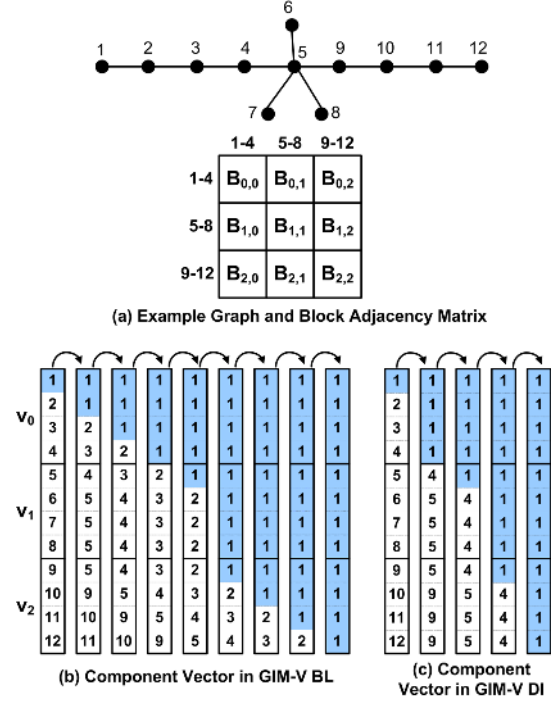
6
1 2 3 4 5 9 10 11 12
7 8

|  | 1-4 | 5-8 | 9-12 |
|---|---|---|---|
| 1-4 | $B_{0,0}$ | $B_{0,1}$ | $B_{0,2}$ |
| 5-8 | $B_{1,0}$ | $B_{1,1}$ | $B_{1,2}$ |
| 9-12 | $B_{2,0}$ | $B_{2,1}$ | $B_{2,2}$ |

(a) Example Graph and Block Adjacency Matrix

| | | | | | | | | | |
|---|---|---|---|---|---|---|---|---|---|
| $v_0$ | 1 | 1 | 1 | 1 | 1 | 1 | 1 | 1 | 1 |
| | 2 | 1 | 1 | 1 | 1 | 1 | 1 | 1 | 1 |
| | 3 | 2 | 1 | 1 | 1 | 1 | 1 | 1 | 1 |
| | 4 | 3 | 2 | 1 | 1 | 1 | 1 | 1 | 1 |
| $v_1$ | 5 | 4 | 3 | 2 | 1 | 1 | 1 | 1 | 1 |
| | 6 | 5 | 4 | 3 | 2 | 1 | 1 | 1 | 1 |
| | 7 | 5 | 4 | 3 | 2 | 1 | 1 | 1 | 1 |
| | 8 | 5 | 4 | 3 | 2 | 1 | 1 | 1 | 1 |
| $v_2$ | 9 | 5 | 4 | 3 | 2 | 1 | 1 | 1 | 1 |
| | 10 | 9 | 5 | 4 | 3 | 2 | 1 | 1 | 1 |
| | 11 | 10 | 9 | 5 | 4 | 3 | 2 | 1 | 1 |
| | 12 | 11 | 10 | 9 | 5 | 4 | 3 | 2 | 1 |

(b) Component Vector in GIM-V BL

| | | | | |
|---|---|---|---|---|
| 1 | 1 | 1 | 1 | 1 |
| 2 | 1 | 1 | 1 | 1 |
| 3 | 1 | 1 | 1 | 1 |
| 4 | 1 | 1 | 1 | 1 |
| 5 | 4 | 1 | 1 | 1 |
| 6 | 5 | 4 | 1 | 1 |
| 7 | 5 | 4 | 1 | 1 |
| 8 | 5 | 4 | 1 | 1 |
| 9 | 5 | 4 | 1 | 1 |
| 10 | 9 | 5 | 4 | 1 |
| 11 | 9 | 5 | 4 | 1 |
| 12 | 9 | 5 | 4 | 1 |

(c) Component Vector in GIM-V DI